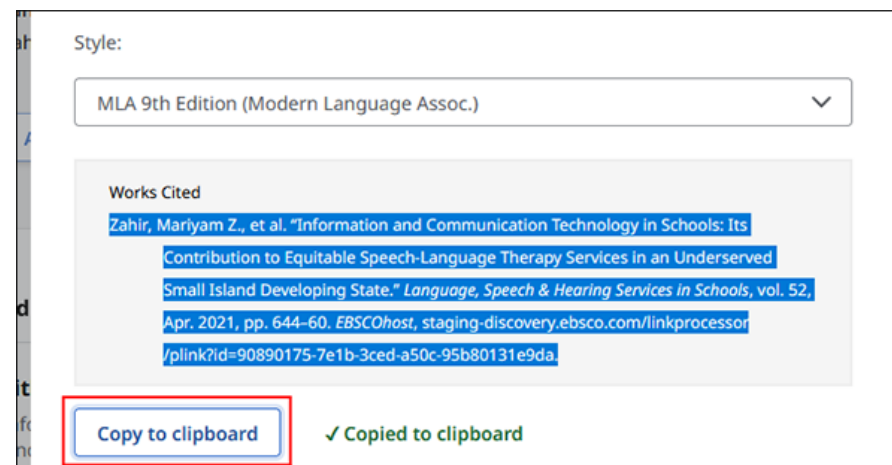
Style:

MLA 9th Edition (Modern Language Assoc.)

Works Cited

Zahir, Mariyam Z., et al. "Information and Communication Technology in Schools: Its Contribution to Equitable Speech-Language Therapy Services in an Underserved Small Island Developing State." *Language, Speech & Hearing Services in Schools*, vol. 52, Apr. 2021, pp. 644–60. *EBSCOhost*, staging-discovery.ebsco.com/linkprocessor/plink?id=90890175-7e1b-3ced-a50c-95b80131e9da.

Copy to clipboard

✓ Copied to clipboard